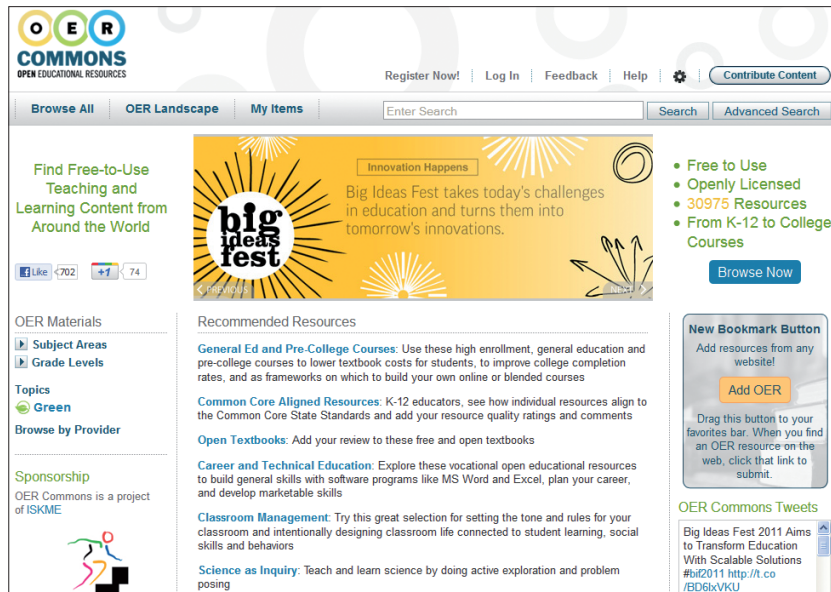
OER COMMONS
OPEN EDUCATIONAL RESOURCES

Register Now! | Log In | Feedback | Help | Contribute Content

Browse All | OER Landscape | My Items

Enter Search | Search | Advanced Search

Find Free-to-Use Teaching and Learning Content from Around the World

Like 702 | +1 74

Innovation Happens
big ideas fest
Big Ideas Fest takes today's challenges in education and turns them into tomorrow's innovations.
PREVIOUS | NEXT

Free to Use
Openly Licensed
30975 Resources
From K-12 to College Courses

Browse Now

OER Materials
Subject Areas
Grade Levels

Topics
Green

Browse by Provider

Sponsorship
OER Commons is a project of ISKME

Recommended Resources

General Ed and Pre-College Courses: Use these high enrollment, general education and pre-college courses to lower textbook costs for students, to improve college completion rates, and as frameworks on which to build your own online or blended courses

Common Core Aligned Resources: K-12 educators, see how individual resources align to the Common Core State Standards and add your resource quality ratings and comments

Open Textbooks: Add your review to these free and open textbooks

Career and Technical Education: Explore these vocational open educational resources to build general skills with software programs like MS Word and Excel, plan your career, and develop marketable skills

Classroom Management: Try this great selection for setting the tone and rules for your classroom and intentionally designing classroom life connected to student learning, social skills and behaviors

Science as Inquiry: Teach and learn science by doing active exploration and problem posing

New Bookmark Button
Add resources from any website!
Add OER
Drag this button to your favorites bar. When you find an OER resource on the web, click that link to submit.

OER Commons Tweets
Big Ideas Fest 2011 Aims to Transform Education With Scalable Solutions #bif2011 http://t.co/BD6lxVKU